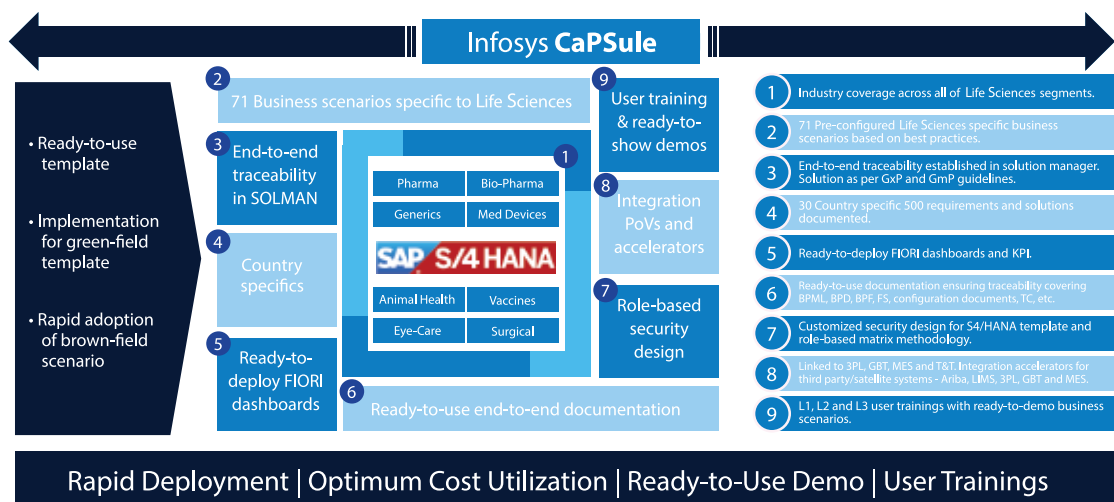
Infosys CaPSule

• Ready-to-use template

• Implementation for green-field template

• Rapid adoption of brown-field scenario

2 71 Business scenarios specific to Life Sciences

3 End-to-end traceability in SOLMAN

4 Country specifics

5 Ready-to-deploy FIORI dashboards

1

Pharma | Bio-Pharma
Generics | Med Devices

SAP S/4 HANA

Animal Health | Vaccines
Eye-Care | Surgical

6 Ready-to-use end-to-end documentation

9 User training & ready-to-show demos

8 Integration PoVs and accelerators

7 Role-based security design

1 Industry coverage across all of Life Sciences segments.

2 71 Pre-configured Life Sciences specific business scenarios based on best practices.

3 End-to-end traceability established in solution manager. Solution as per GxP and GmP guidelines.

4 30 Country specific 500 requirements and solutions documented.

5 Ready-to-deploy FIORI dashboards and KPI.

6 Ready-to-use documentation ensuring traceability covering BPML, BPD, BPF, FS, configuration documents, TC, etc.

7 Customized security design for S4/HANA template and role-based matrix methodology.

8 Linked to 3PL, GBT, MES and T&T. Integration accelerators for third party/satellite systems - Ariba, LIMS, 3PL, GBT and MES.

9 L1, L2 and L3 user trainings with ready-to-demo business scenarios.

Rapid Deployment | Optimum Cost Utilization | Ready-to-Use Demo | User Trainings